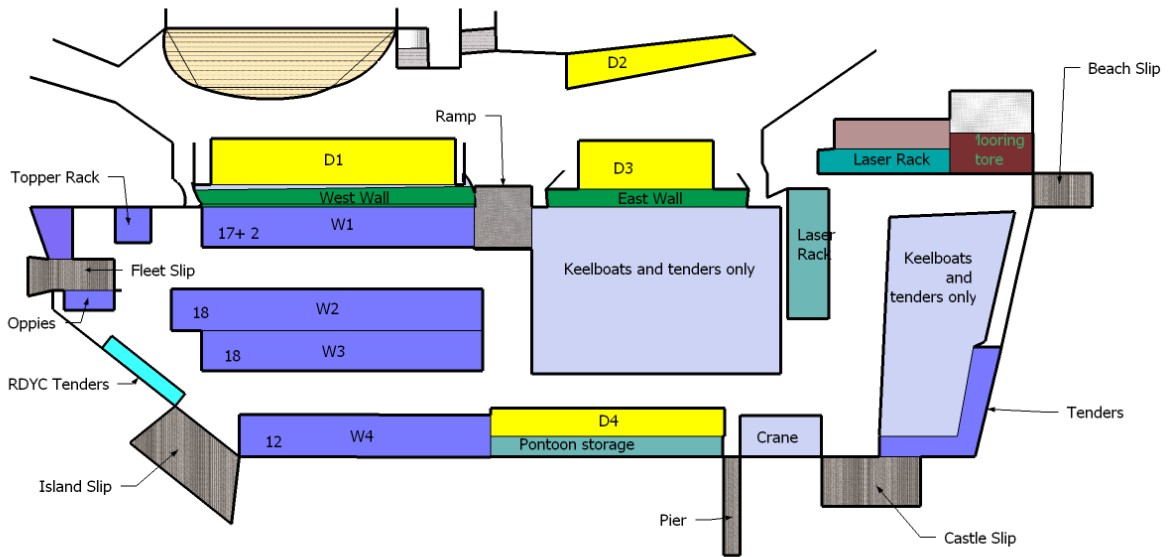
D2

Beach Slip

Ramp

D1

D3

Laser Rack

looring tore

Topper Rack

West Wall

East Wall

17+ 2

W1

Laser Rack

Keelboats and tenders only

Keelboats and tenders only

Fleet Slip

Oppies

18

W2

18

W3

RDYC Tenders

Tenders

D4

12

W4

Pontoon storage

Crane

Island Slip

Pier

Castle Slip